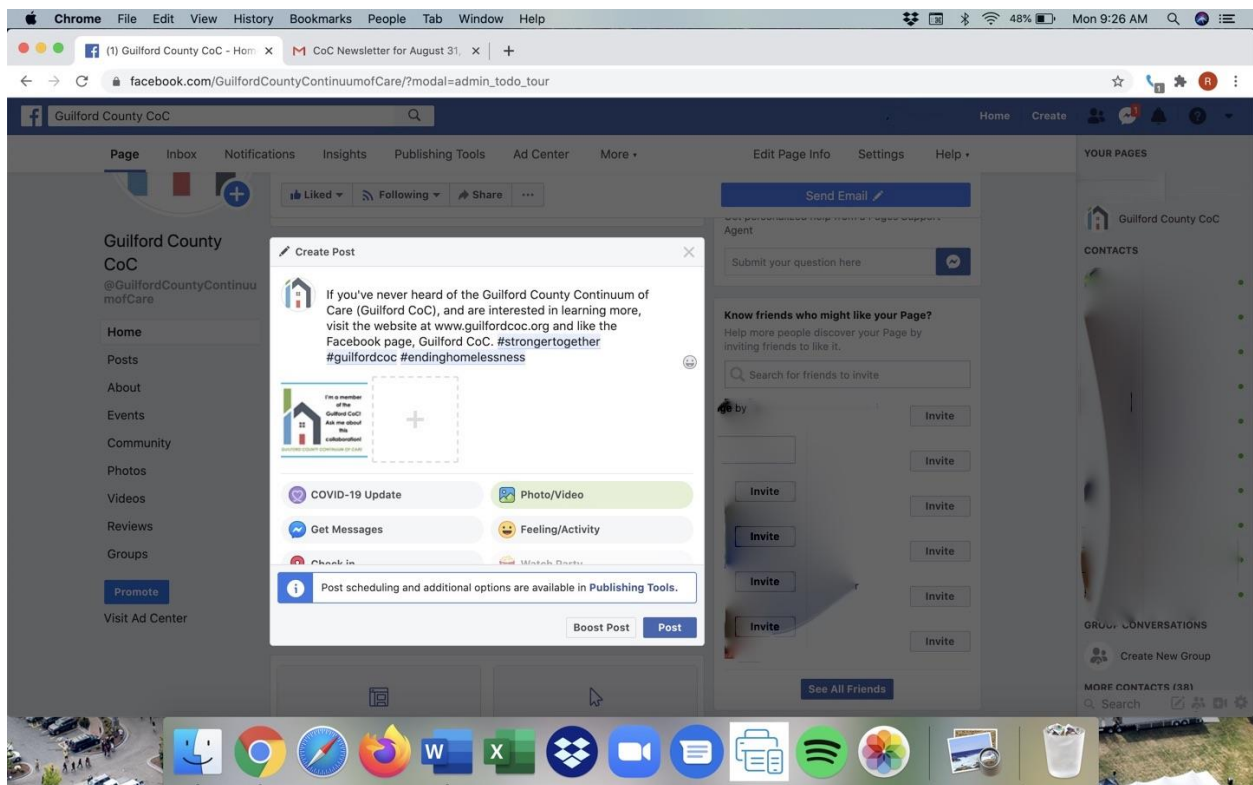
Chrome File Edit View History Bookmarks People Tab Window Help

48% Mon 9:26 AM

(1) Guilford County CoC - Hom ×   CoC Newsletter for August 31, ×   +

facebook.com/GuilfordCountyContinuumofCare/?modal=admin_todo_tour

Guilford County CoC

Home Create

Page Inbox Notifications Insights Publishing Tools Ad Center More ▾ Edit Page Info Settings Help ▾

YOUR PAGES

Liked ▾ Following ▾ Share ···

Send Email

Guilford County CoC

@GuilfordCountyContinuumofCare

Home
Posts
About
Events
Community
Photos
Videos
Reviews
Groups

Promote
Visit Ad Center

Create Post

If you've never heard of the Guilford County Continuum of Care (Guilford CoC), and are interested in learning more, visit the website at www.guilfordcoc.org and like the Facebook page, Guilford CoC. #strongertogether #guilfordcoc #endinghomelessness

I'm a member of the Guilford CoC! Ask me about this collaboration!

GUILFORD COUNTY CONTINUUM OF CARE

COVID-19 Update
Photo/Video
Get Messages
Feeling/Activity
Check in
Watch Party

Post scheduling and additional options are available in Publishing Tools.

Boost Post Post

Agent

Submit your question here

Know friends who might like your Page?
Help more people discover your Page by inviting friends to like it.

Search for friends to invite

Invite
Invite
Invite
Invite
Invite
Invite
Invite
Invite
Invite
Invite
Invite

See All Friends

Guilford County CoC

CONTACTS

GROUP CONVERSATIONS

Create New Group

MORE CONTACTS (38)

Search